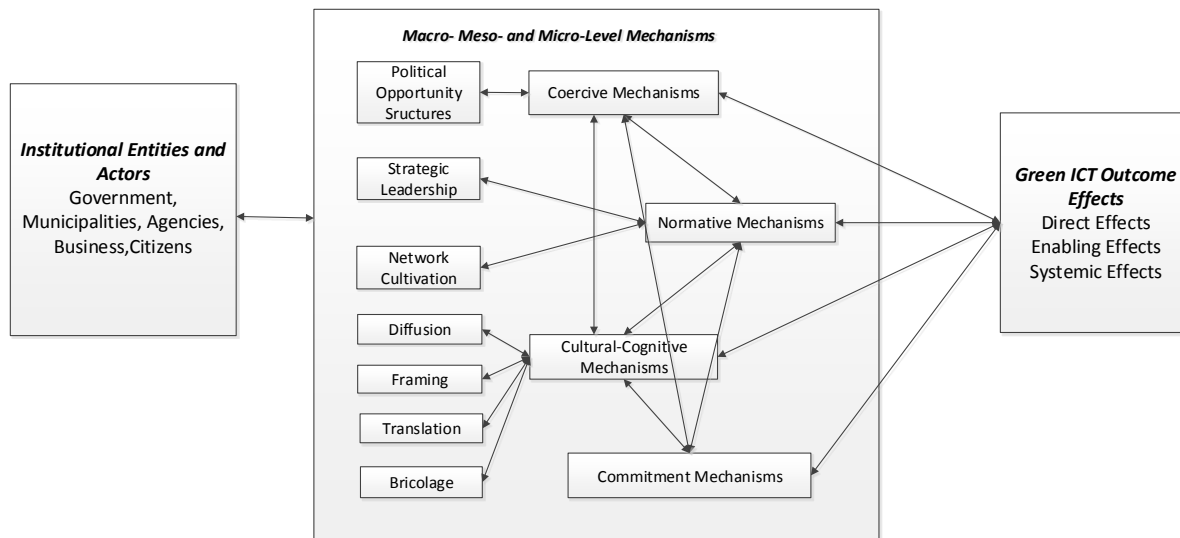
Institutional Entities and Actors
Government, Municipalities, Agencies, Business,Citizens

Macro- Meso- and Micro-Level Mechanisms

Political Opportunity Sructures

Coercive Mechanisms

Strategic Leadership

Normative Mechanisms

Network Cultivation

Diffusion

Framing

Translation

Bricolage

Cultural-Cognitive Mechanisms

Commitment Mechanisms

Green ICT Outcome Effects
Direct Effects
Enabling Effects
Systemic Effects